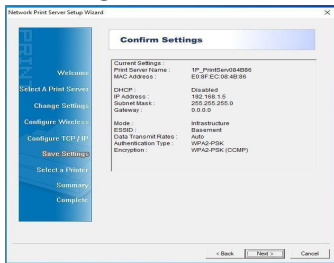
Network Print Server Setup Wizard

Welcome
Select A Print Server
Change Settings
Configure Wireless
Configure TCP / IP
Save Settings
Select a Printer
Summary
Complete

Confirm Settings

Current Settings :
Print Server Name : 1P_PrintServ084B86
MAC Address : E0:8F:EC:08:4B:86

DHCP : Disabled
IP Address : 192.168.1.5
Subnet Mask : 255.255.255.0
Gateway : 0.0.0.0

Mode : Infrastructure
ESSID : Basement
Data Transmit Rates : Auto
Authentication Type : WPA2-PSK
Encryption : WPA2-PSK (CCMP)

< Back Next > Cancel